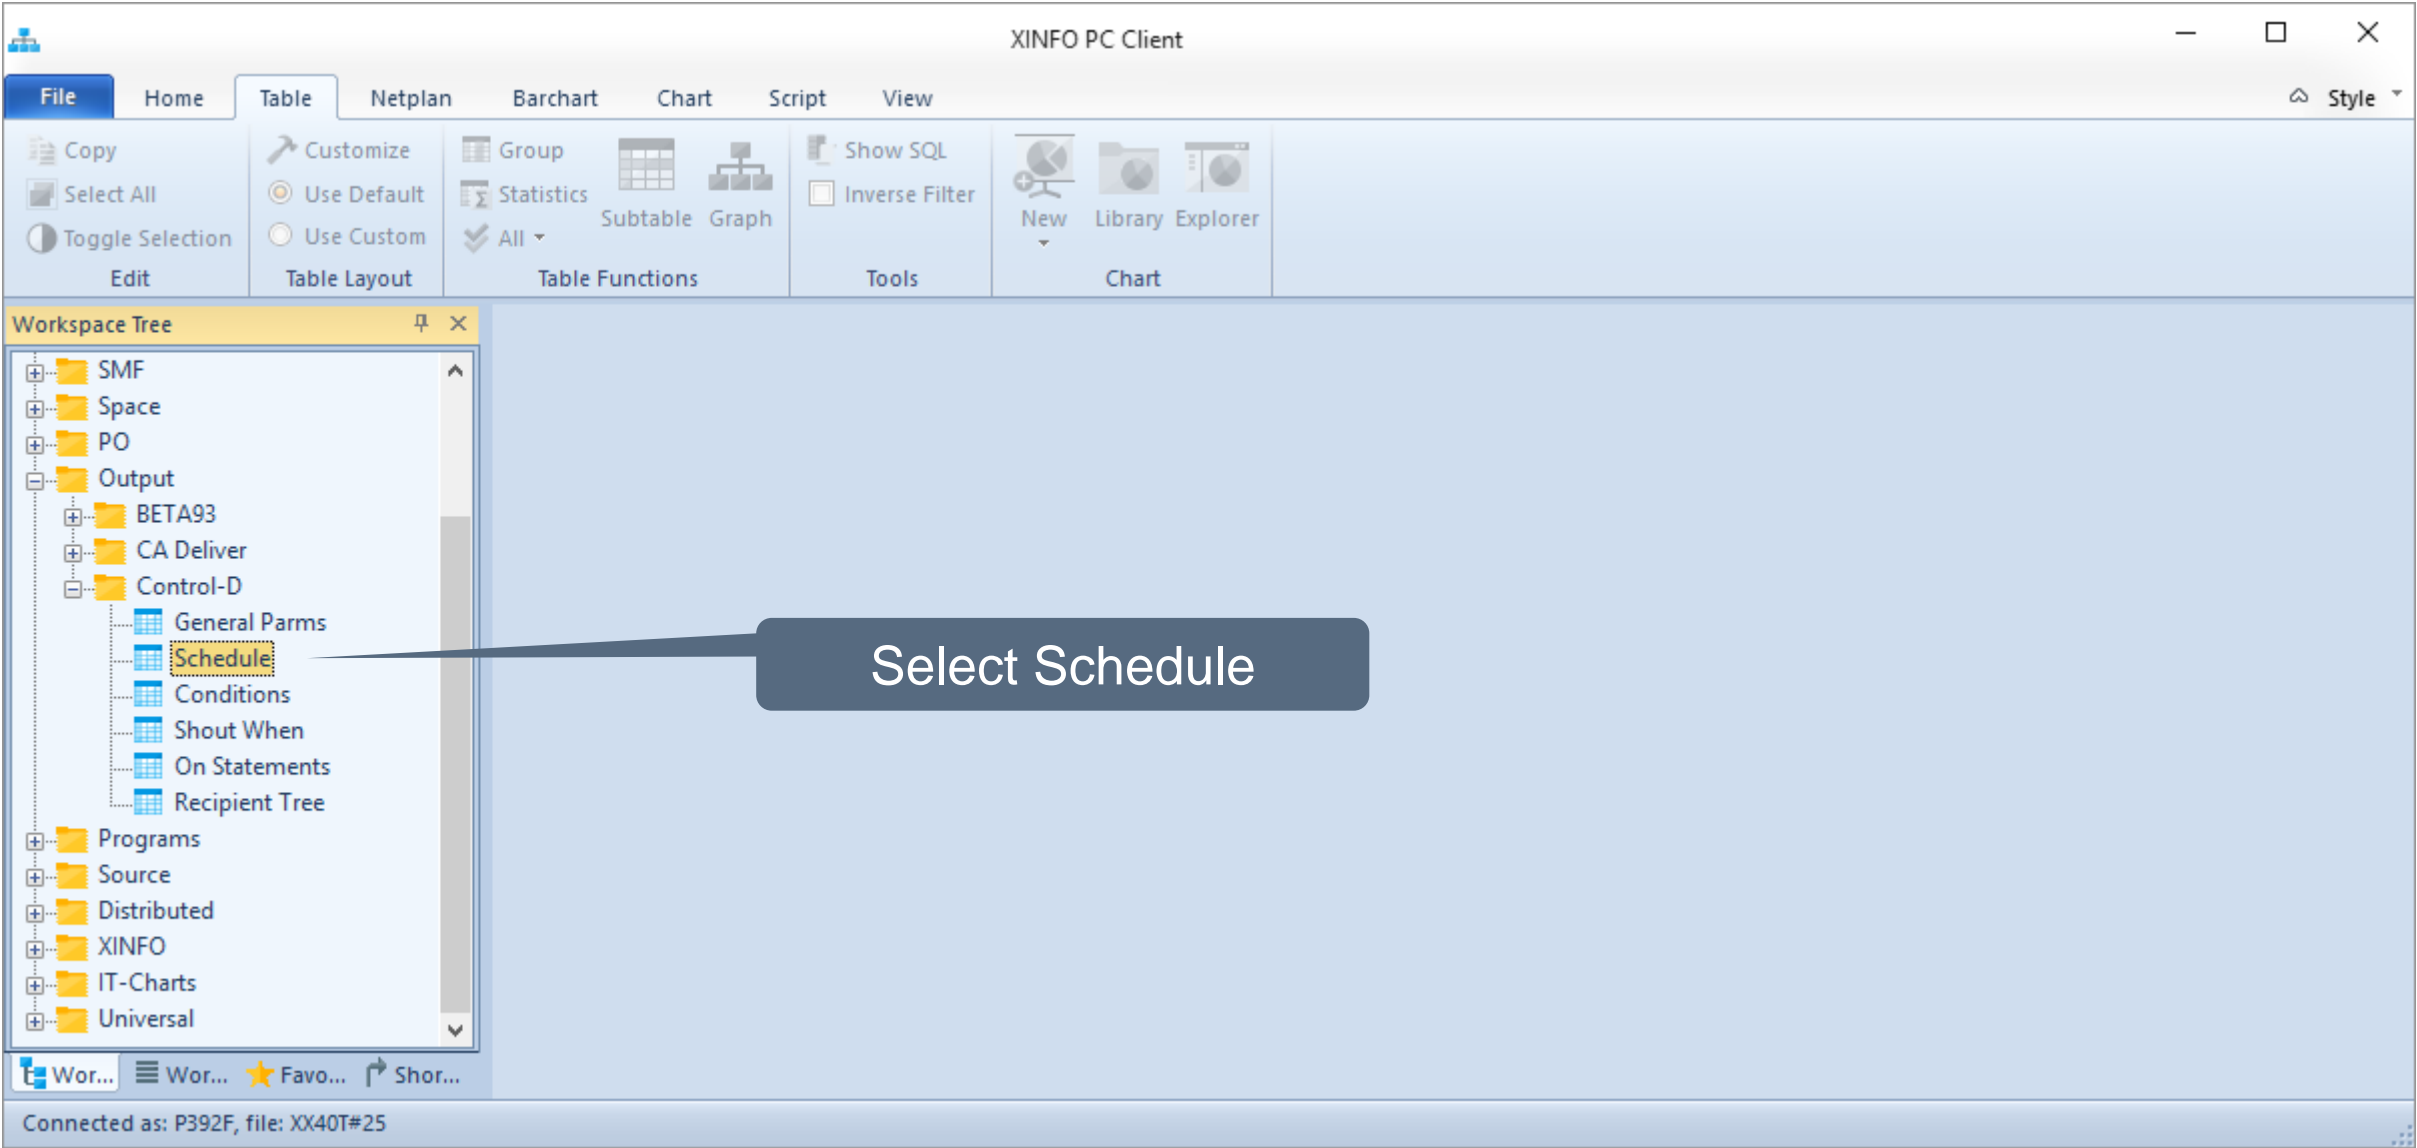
XINFO PC Client

File Home Table Netplan Barchart Chart Script View Style

Copy
Select All
Toggle Selection
Edit

Customize
Use Default
Use Custom
Table Layout

Group
Statistics
All
Subtable Graph
Table Functions

Show SQL
Inverse Filter
Tools

New Library Explorer
Chart

Workspace Tree

SMF
Space
PO
Output
BETA93
CA Deliver
Control-D
General Parms
Schedule
Conditions
Shout When
On Statements
Recipient Tree
Programs
Source
Distributed
XINFO
IT-Charts
Universal

Wor... Wor... Favo... Shor...

Select Schedule

Connected as: P392F, file: XX40T#25